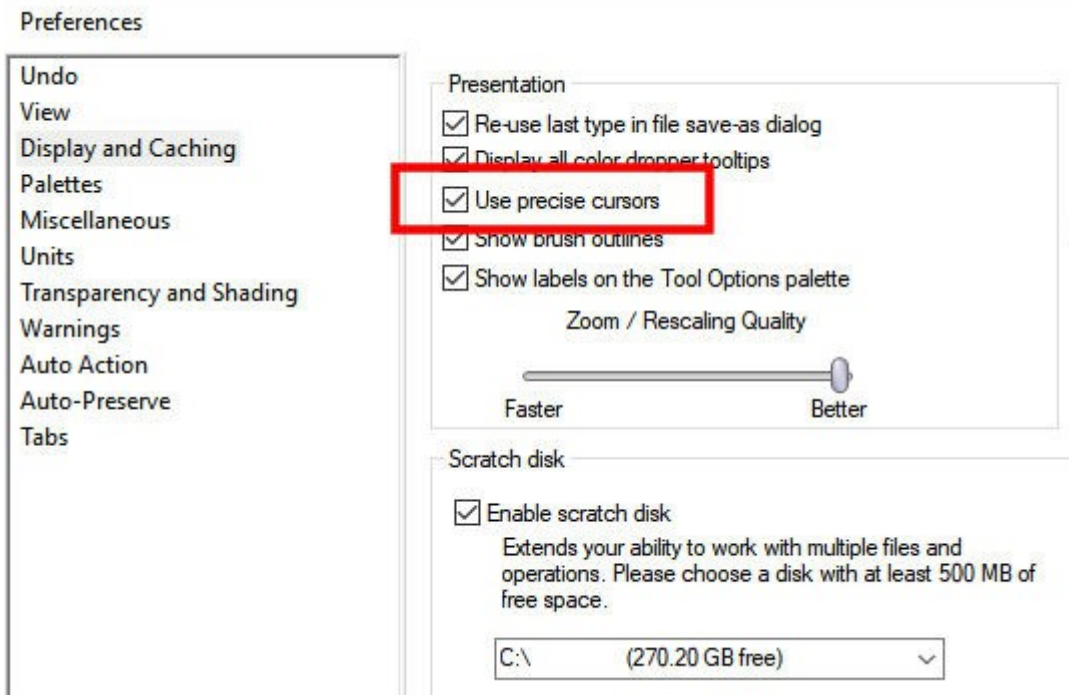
Preferences

Undo
View
Display and Caching
Palettes
Miscellaneous
Units
Transparency and Shading
Warnings
Auto Action
Auto-Preserve
Tabs

Presentation

Re-use last type in file save-as dialog
Display all color dropper tooltips
Use precise cursors
Show brush outlines
Show labels on the Tool Options palette

Zoom / Rescaling Quality

Faster
Better

Scratch disk

Enable scratch disk

Extends your ability to work with multiple files and operations. Please choose a disk with at least 500 MB of free space.

C:\ (270.20 GB free)